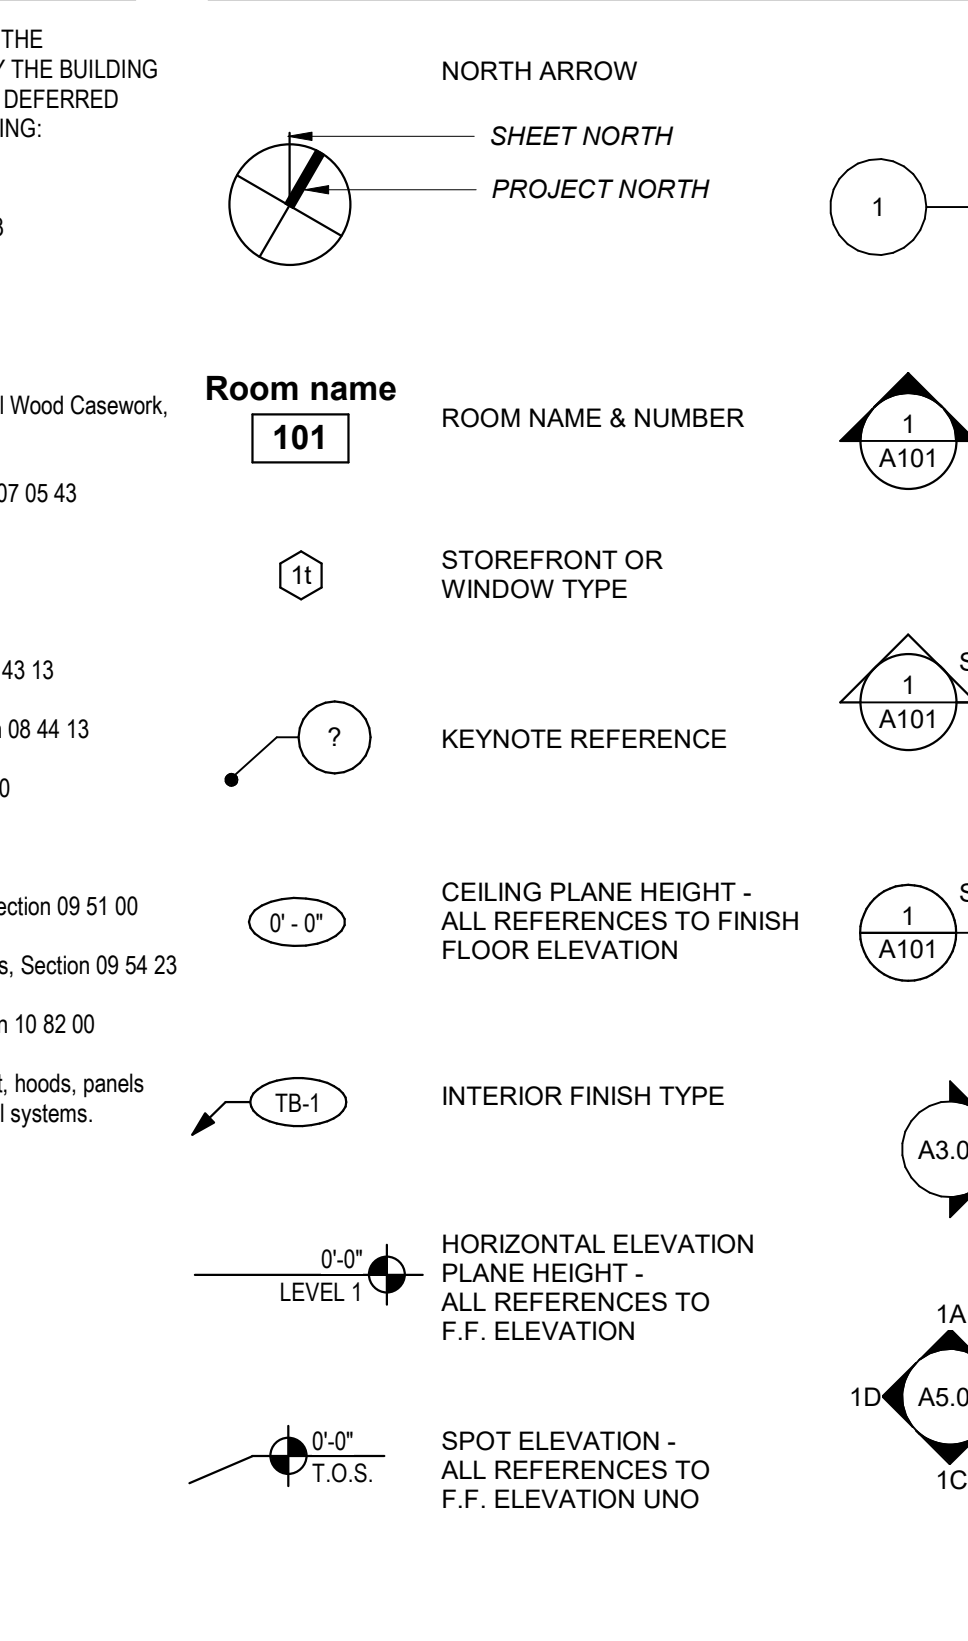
THE
Y THE BUILDING
DEFERRED
ING:

3

l Wood Casework,

07 05 43

43 13

n 08 44 13

0

ection 09 51 00

s, Section 09 54 23

n 10 82 00

t, hoods, panels
l systems.

NORTH ARROW

SHEET NORTH

PROJECT NORTH

Room name
101

ROOM NAME & NUMBER

1t

STOREFRONT OR WINDOW TYPE

?

KEYNOTE REFERENCE

0' - 0"

CEILING PLANE HEIGHT - ALL REFERENCES TO FINISH FLOOR ELEVATION

TB-1

INTERIOR FINISH TYPE

0'-0"
LEVEL 1

HORIZONTAL ELEVATION PLANE HEIGHT - ALL REFERENCES TO F.F. ELEVATION

0'-0"
T.O.S.

SPOT ELEVATION - ALL REFERENCES TO F.F. ELEVATION UNO

1

1
A101

1
A101
S

1
A101
S

A3.0

1A
1D
A5.0
1C